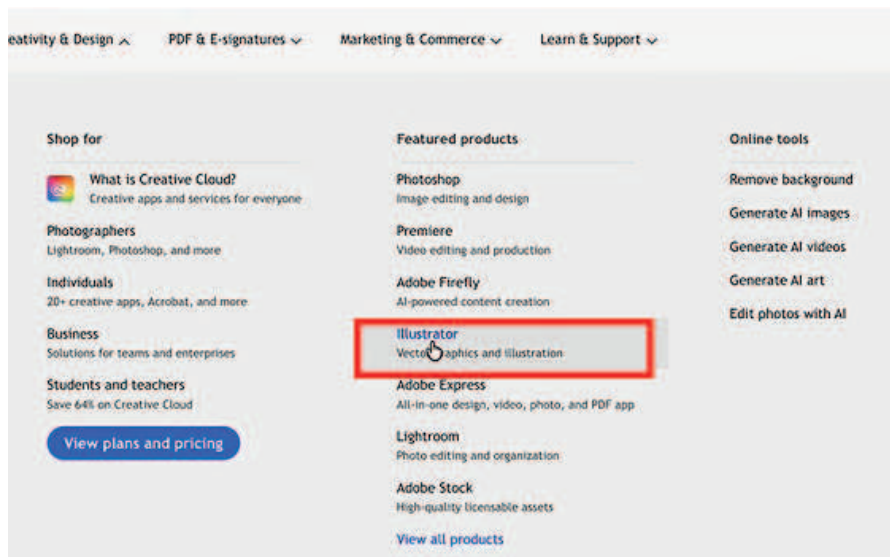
eativity & Design ^ PDF & E-signatures ⌄ Marketing & Commerce ⌄ Learn & Support ⌄

Shop for

What is Creative Cloud?
Creative apps and services for everyone

Photographers
Lightroom, Photoshop, and more

Individuals
20+ creative apps, Acrobat, and more

Business
Solutions for teams and enterprises

Students and teachers
Save 64% on Creative Cloud

View plans and pricing

Featured products

Photoshop
Image editing and design

Premiere
Video editing and production

Adobe Firefly
AI-powered content creation

Illustrator
Vecto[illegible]aphics and illustration

Adobe Express
All-in-one design, video, photo, and PDF app

Lightroom
Photo editing and organization

Adobe Stock
High-quality licensable assets

View all products

Online tools

Remove background

Generate AI images

Generate AI videos

Generate AI art

Edit photos with AI